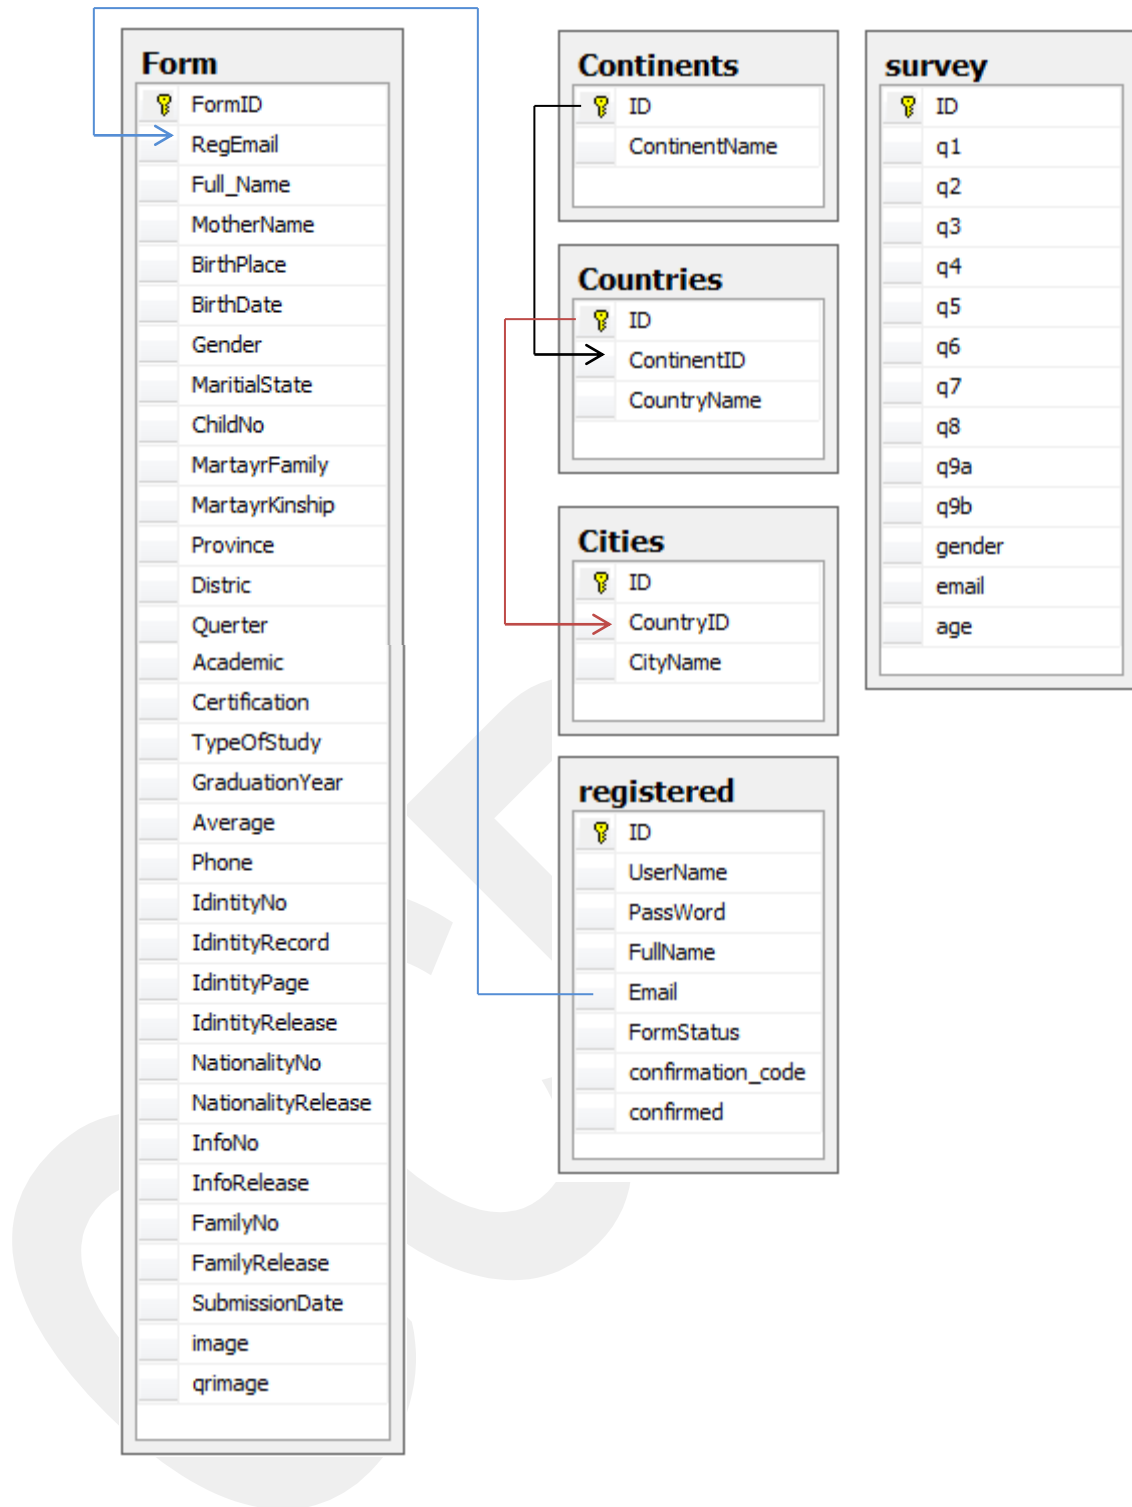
Form
FormID
RegEmail
Full_Name
MotherName
BirthPlace
BirthDate
Gender
MaritialState
ChildNo
MartayrFamily
MartayrKinship
Province
Distric
Querter
Academic
Certification
TypeOfStudy
GraduationYear
Average
Phone
IdintityNo
IdintityRecord
IdintityPage
IdintityRelease
NationalityNo
NationalityRelease
InfoNo
InfoRelease
FamilyNo
FamilyRelease
SubmissionDate
image
qrimage

Continents
ID
ContinentName

Countries
ID
ContinentID
CountryName

Cities
ID
CountryID
CityName

registered
ID
UserName
PassWord
FullName
Email
FormStatus
confirmation_code
confirmed

survey
ID
q1
q2
q3
q4
q5
q6
q7
q8
q9a
q9b
gender
email
age